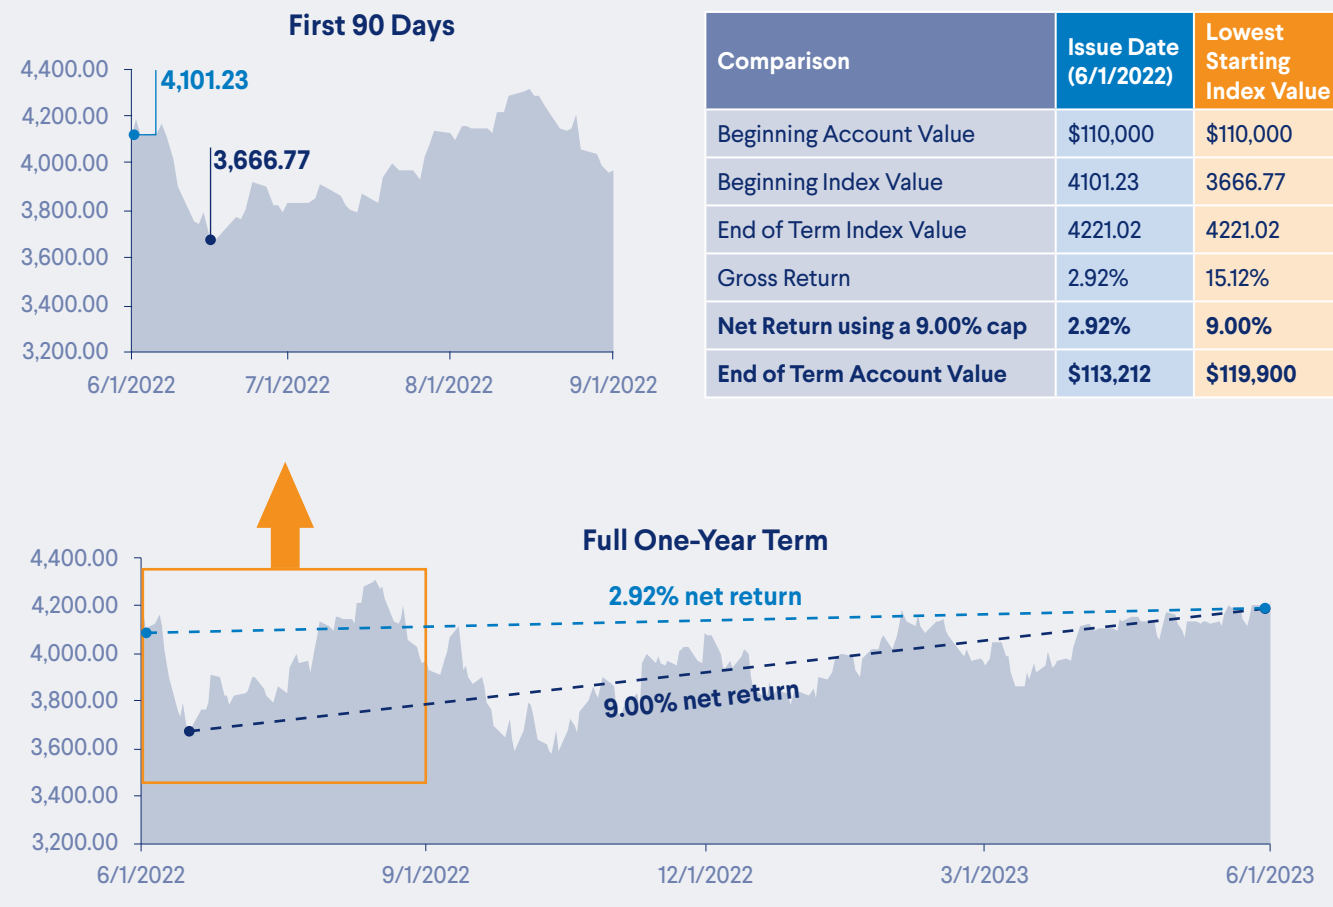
First 90 Days

4,400.00
4,200.00
4,000.00
3,800.00
3,600.00
3,400.00
3,200.00

4,101.23
3,666.77

6/1/2022 7/1/2022 8/1/2022 9/1/2022

| Comparison | Issue Date (6/1/2022) | Lowest Starting Index Value |
|---|---|---|
| Beginning Account Value | \$110,000 | \$110,000 |
| Beginning Index Value | 4101.23 | 3666.77 |
| End of Term Index Value | 4221.02 | 4221.02 |
| Gross Return | 2.92% | 15.12% |
| Net Return using a 9.00% cap | 2.92% | 9.00% |
| End of Term Account Value | \$113,212 | \$119,900 |

Full One-Year Term

4,400.00
4,200.00
4,000.00
3,800.00
3,600.00
3,400.00
3,200.00

2.92% net return
9.00% net return

6/1/2022 9/1/2022 12/1/2022 3/1/2023 6/1/2023